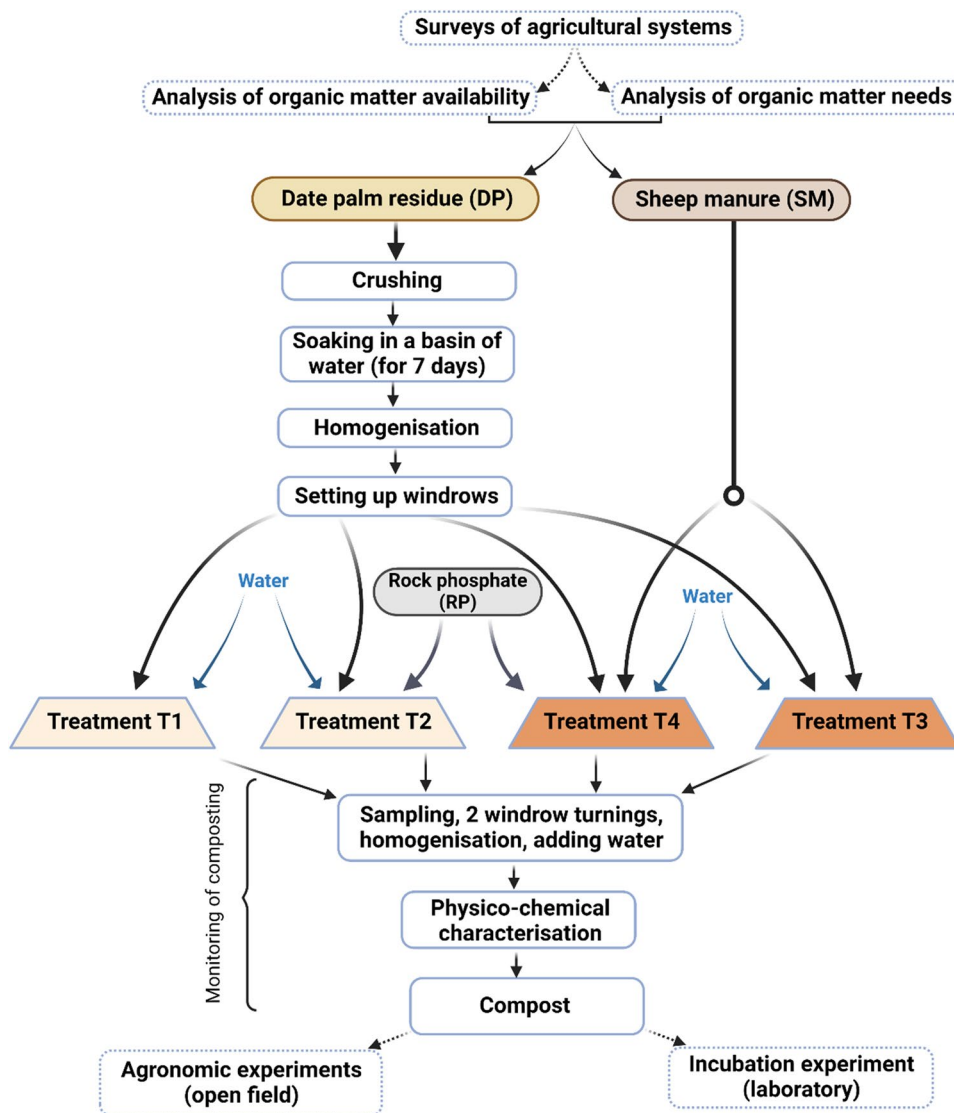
Surveys of agricultural systems

Analysis of organic matter availability

Analysis of organic matter needs

Date palm residue (DP)

Sheep manure (SM)

Crushing

Soaking in a basin of water (for 7 days)

Homogenisation

Setting up windrows

Water

Rock phosphate (RP)

Water

Treatment T1

Treatment T2

Treatment T4

Treatment T3

Monitoring of composting

Sampling, 2 windrow turnings, homogenisation, adding water

Physico-chemical characterisation

Compost

Agronomic experiments (open field)

Incubation experiment (laboratory)